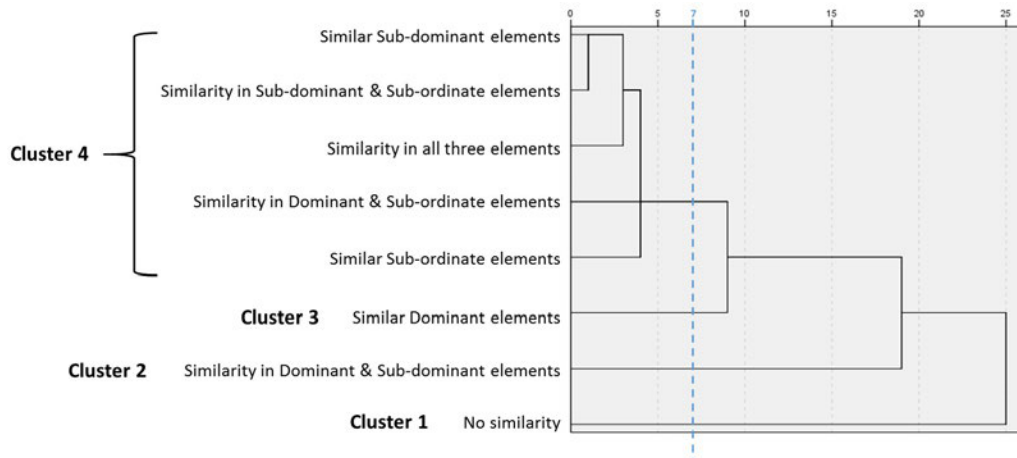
0 5 7 10 15 20 25

Cluster 4

Similar Sub-dominant elements

Similarity in Sub-dominant & Sub-ordinate elements

Similarity in all three elements

Similarity in Dominant & Sub-ordinate elements

Similar Sub-ordinate elements

Cluster 3 Similar Dominant elements

Cluster 2 Similarity in Dominant & Sub-dominant elements

Cluster 1 No similarity